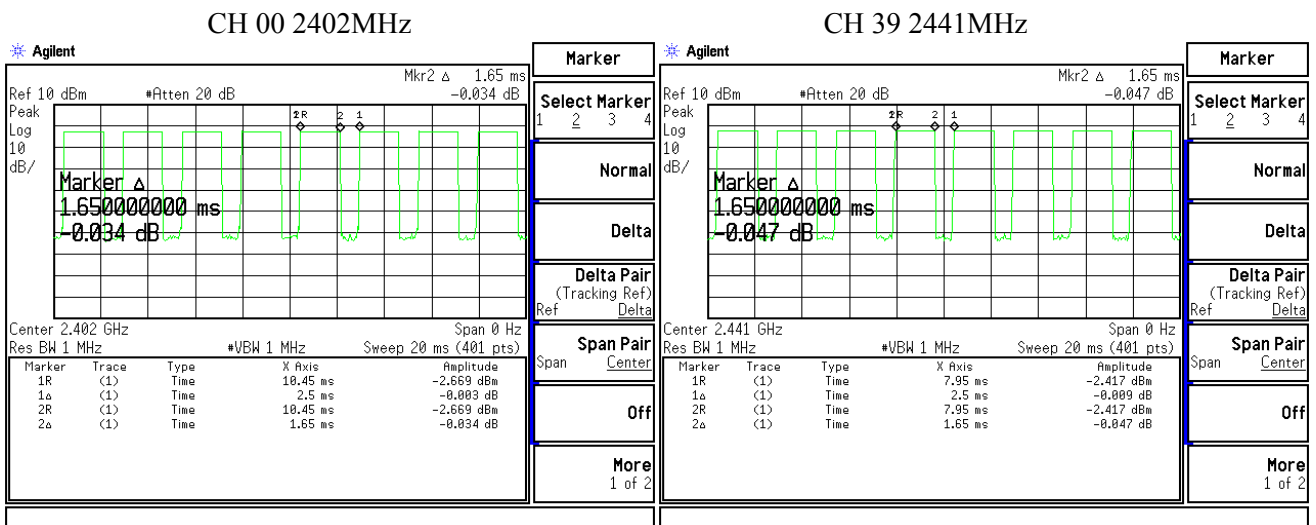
CH 00 2402MHz

Agilent

Mkr2 Δ 1.65 ms
Ref 10 dBm #Atten 20 dB -0.034 dB
Peak
Log
10
dB/

2R 2 1

Marker Δ
1.650000000 ms
-0.034 dB

Center 2.402 GHz Span 0 Hz
Res BW 1 MHz #VBW 1 MHz Sweep 20 ms (401 pts)

| Marker | Trace | Type | X Axis | Amplitude |
|---|---|---|---|---|
| 1R | (1) | Time | 10.45 ms | -2.669 dBm |
| 1Δ | (1) | Time | 2.5 ms | -0.003 dB |
| 2R | (1) | Time | 10.45 ms | -2.669 dBm |
| 2Δ | (1) | Time | 1.65 ms | -0.034 dB |

Marker
Select Marker
1 2 3 4
Normal
Delta
Delta Pair
(Tracking Ref)
Ref Delta
Span Pair
Span Center
Off
More
1 of 2

CH 39 2441MHz

Agilent

Mkr2 Δ 1.65 ms
Ref 10 dBm #Atten 20 dB -0.047 dB
Peak
Log
10
dB/

2R 2 1

Marker Δ
1.650000000 ms
-0.047 dB

Center 2.441 GHz Span 0 Hz
Res BW 1 MHz #VBW 1 MHz Sweep 20 ms (401 pts)

| Marker | Trace | Type | X Axis | Amplitude |
|---|---|---|---|---|
| 1R | (1) | Time | 7.95 ms | -2.417 dBm |
| 1Δ | (1) | Time | 2.5 ms | -0.009 dB |
| 2R | (1) | Time | 7.95 ms | -2.417 dBm |
| 2Δ | (1) | Time | 1.65 ms | -0.047 dB |

Marker
Select Marker
1 2 3 4
Normal
Delta
Delta Pair
(Tracking Ref)
Ref Delta
Span Pair
Span Center
Off
More
1 of 2